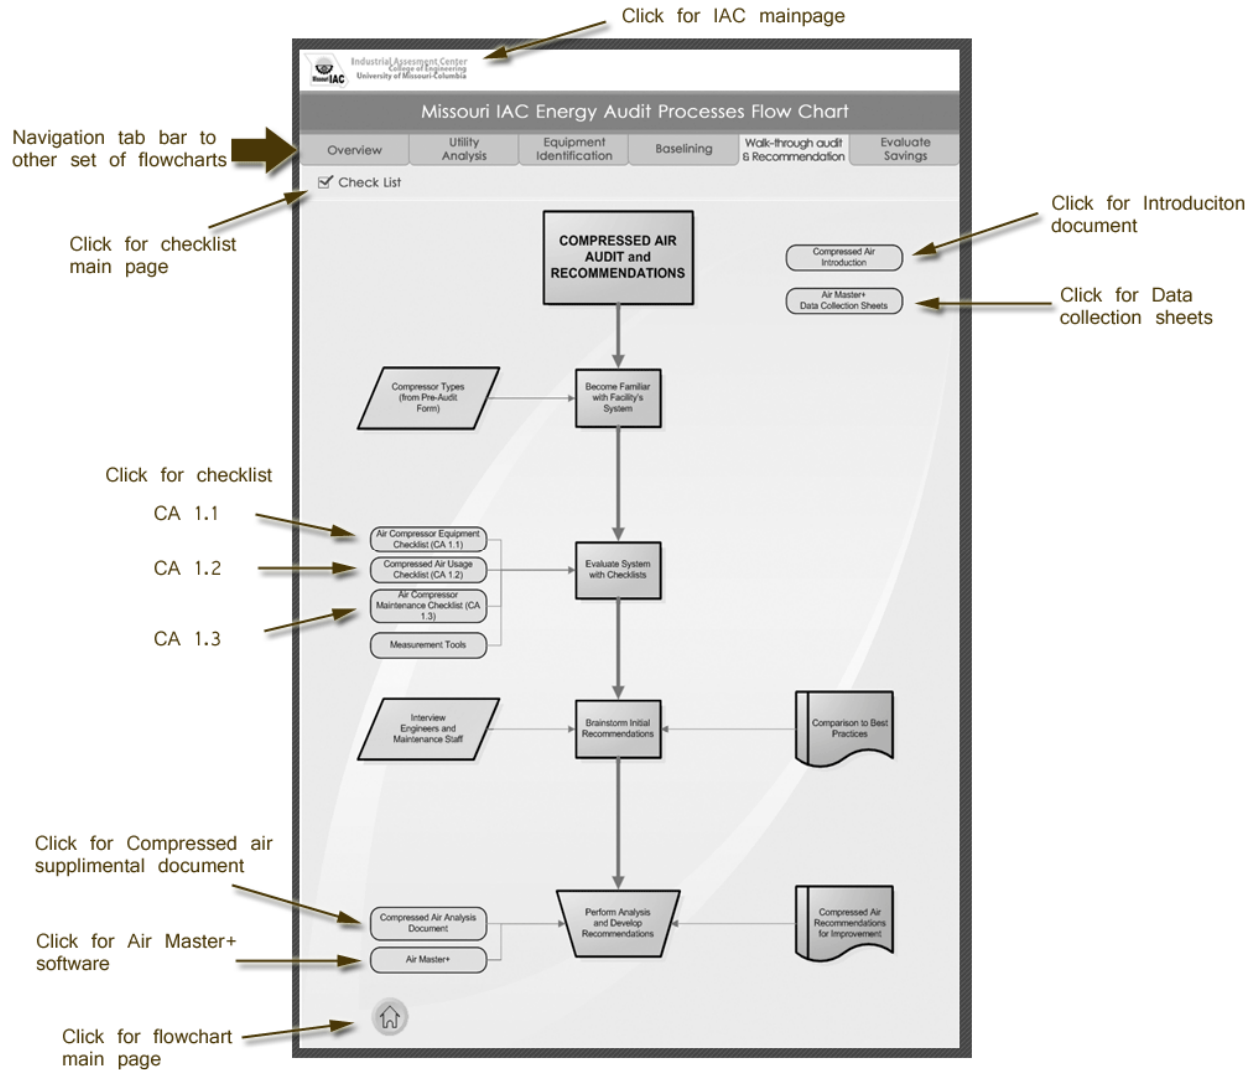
Click for IAC mainpage

Industrial Assesment Center
College of Engineering
University of Missouri-Columbia
Missouri IAC

Missouri IAC Energy Audit Processes Flow Chart

Navigation tab bar to other set of flowcharts

| Overview | Utility Analysis | Equipment Identification | Baselining | Walk-through audit & Recommendation | Evaluate Savings |
|---|---|---|---|---|---|

Check List

Click for checklist main page

COMPRESSED AIR AUDIT and RECOMMENDATIONS

Click for Introduciton document

Compressed Air Introduction

Air Master+ Data Collection Sheets

Click for Data collection sheets

Compressor Types (from Pre-Audit Form)

Become Familiar with Facility's System

Click for checklist

CA 1.1

CA 1.2

CA 1.3

Air Compressor Equipment Checklist (CA 1.1)

Compressed Air Usage Checklist (CA 1.2)

Air Compressor Maintenance Checklist (CA 1.3)

Measurement Tools

Evaluate System with Checklists

Interview Engineers and Maintenance Staff

Brainstorm Initial Recommendations

Comparison to Best Practices

Click for Compressed air supplimental document

Compressed Air Analysis Document

Perform Analysis and Develop Recommendations

Compressed Air Recommendations for Improvement

Click for Air Master+ software

Air Master+

Click for flowchart main page